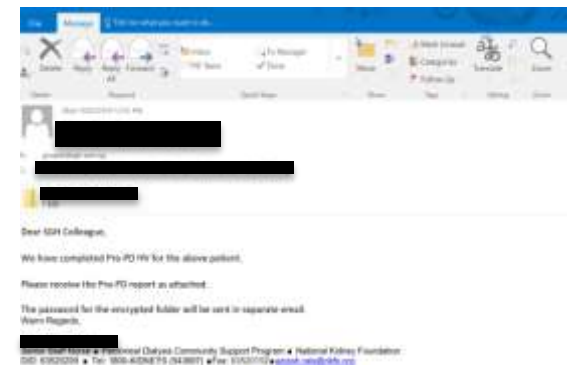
File Message Tell me what you want to do

Delete Reply Reply All Forward

Inbox
Team Email
To Manager
Done

Move

Mark Unread
Categorize
Follow Up

Translate

Zoom

Delete Respond Quick Steps Move Tags Editing Zoom

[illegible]

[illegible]

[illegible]

Dear SGH Colleague,

We have completed Pro-PD HV for the above patient.

Please receive the Pro PD report as attached.

The password for the encrypted folder will be sent in separate email.
Warm Regards,

Senior Staff Nurse ● Peritoneal Dialysis Community Support Program ● National Kidney Foundation
DID: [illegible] ● Tel: 1800-KIDNEYS ([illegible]) ●Fax: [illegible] ● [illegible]